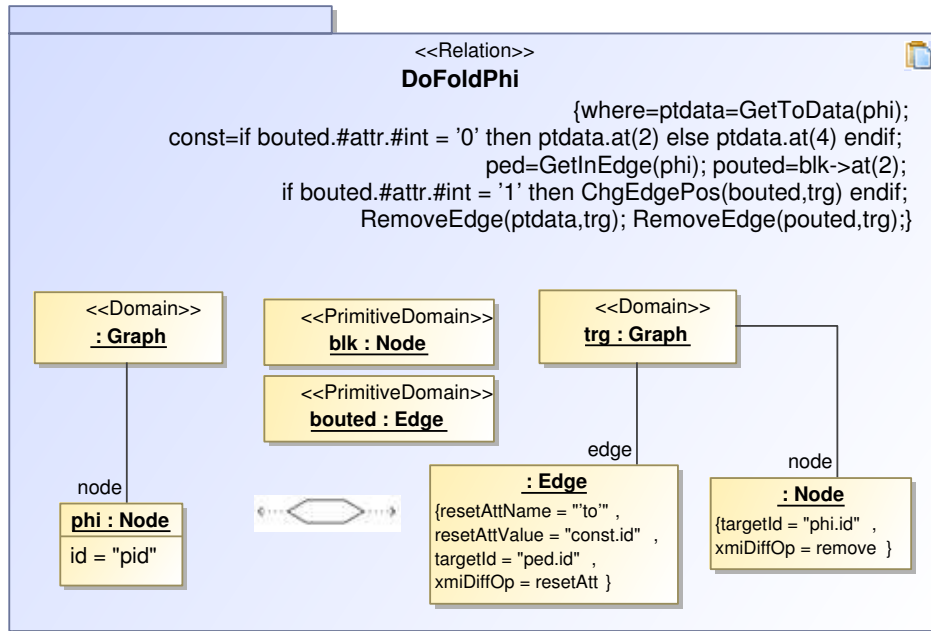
<<Relation>>
DoFoldPhi

{where=ptdata=GetToData(phi);
const=if bouted.#attr.#int = '0' then ptdata.at(2) else ptdata.at(4) endif;
ped=GetInEdge(phi); pouted=blk->at(2);
if bouted.#attr.#int = '1' then ChgEdgePos(bouted,trg) endif;
RemoveEdge(ptdata,trg); RemoveEdge(pouted,trg);}

<<Domain>>
: Graph

<<PrimitiveDomain>>
blk : Node

<<PrimitiveDomain>>
bouted : Edge

<<Domain>>
trg : Graph

node

phi : Node
id = "pid"

edge

: Edge
{resetAttName = "'to'" ,
resetAttValue = "const.id" ,
targetId = "ped.id" ,
xmiDiffOp = resetAtt }

node

: Node
{targetId = "phi.id" ,
xmiDiffOp = remove }